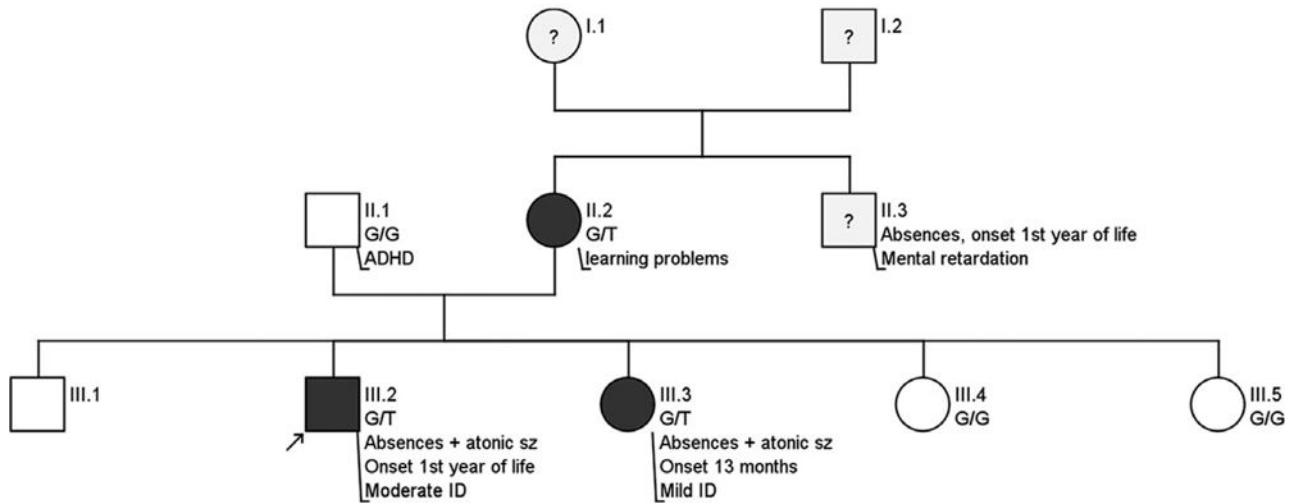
? I.1

? I.2

II.1
G/G
ADHD

II.2
G/T
learning problems

? II.3
Absences, onset 1st year of life
Mental retardation

III.1

III.2
G/T
Absences + atonic sz
Onset 1st year of life
Moderate ID

III.3
G/T
Absences + atonic sz
Onset 13 months
Mild ID

III.4
G/G

III.5
G/G